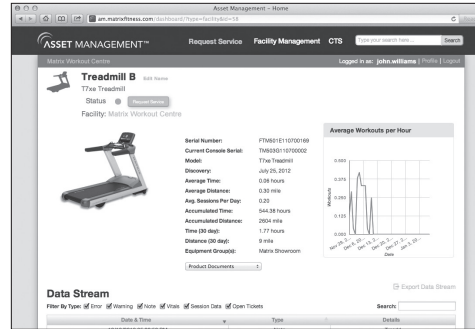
Asset Management – Home

am.matrixfitness.com/dashboard/?type=facility&id=18

ASSET MANAGEMENT™

Request Service Facility Management CTS

Type your search here...

Search

Matrix Workout Centre

Logged in as: john.williams | Profile | Logout

Treadmill B Edit Name

T7xe Treadmill

Status

Request Service

Facility: Matrix Workout Centre

| | |
|---|---|
| Serial Number: | FTM601E110700169 |
| Current Console Serial: | TM503G110700002 |
| Model: | T7xe Treadmill |
| Discovery: | July 25, 2012 |
| Average Time: | 0.36 hours |
| Average Distance: | 0.30 mile |
| Avg. Sessions Per Day: | 0.20 |
| Accumulated Time: | 544.38 hours |
| Accumulated Distance: | 2604 mile |
| Time (30 day): | 1.77 hours |
| Distance (30 day): | 9 mile |
| Equipment Group(s): | Matrix Showroom |

Product Documents

Average Workouts per Hour

0.500

0.375

0.250

0.125

0.000

Workouts

Nov 28, 2... Dec 6, 20... Dec 13, 2... Dec 20, 2... Dec 27, 2... Jan 3, 20...

Date

Export Data Stream

Data Stream

Filter By Type: Error Warning Note Vitals Session Data Open Tickets

Search:

| Date & Time | Type | Details |
|---|---|---|